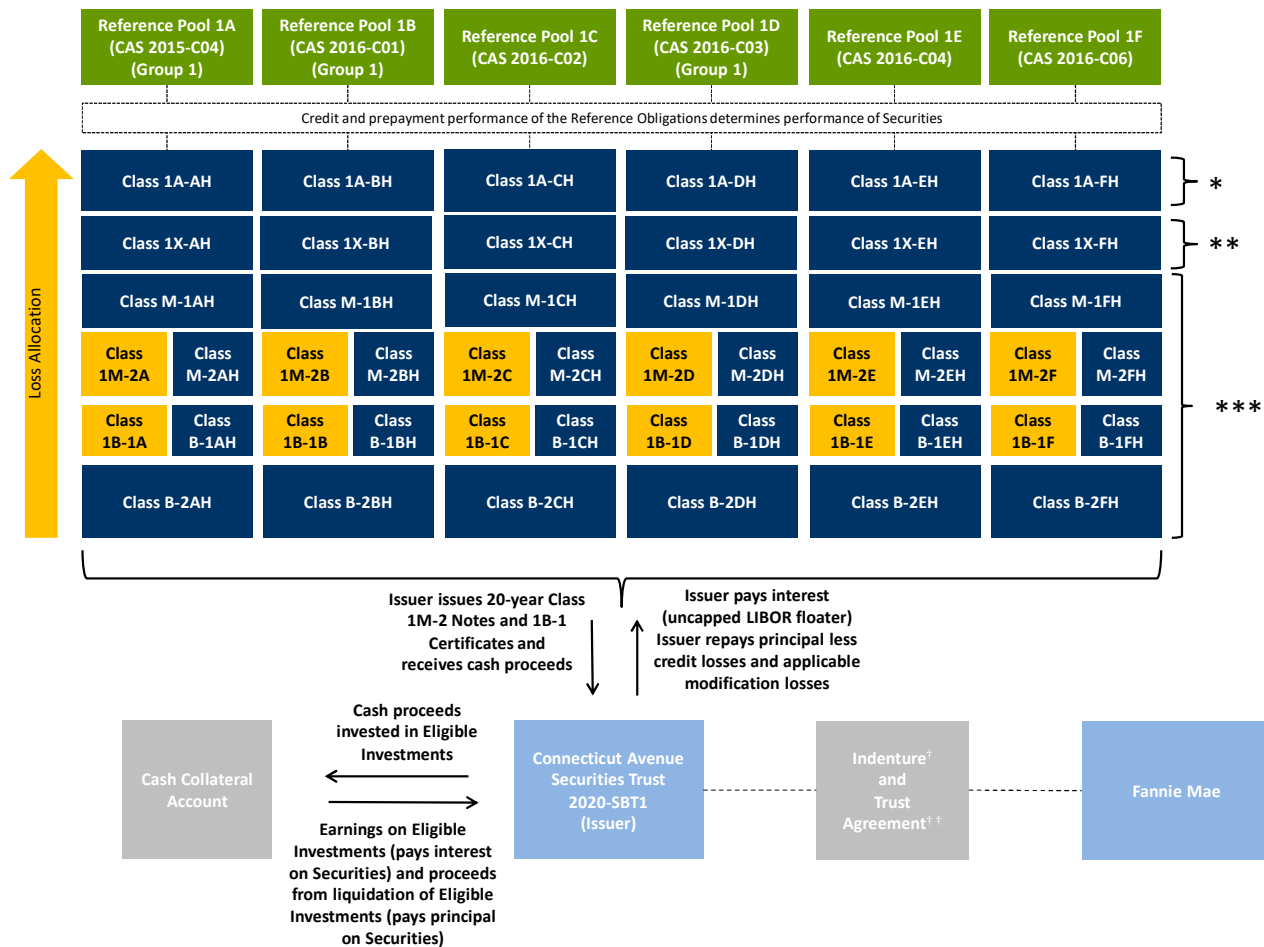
Reference Pool 1A (CAS 2015-C04) (Group 1)

Reference Pool 1B (CAS 2016-C01) (Group 1)

Reference Pool 1C (CAS 2016-C02)

Reference Pool 1D (CAS 2016-C03) (Group 1)

Reference Pool 1E (CAS 2016-C04)

Reference Pool 1F (CAS 2016-C06)

Credit and prepayment performance of the Reference Obligations determines performance of Securities

Loss Allocation

| Class 1A-AH | Class 1A-BH | Class 1A-CH | Class 1A-DH | Class 1A-EH | Class 1A-FH |
|---|---|---|---|---|---|
| Class 1X-AH | Class 1X-BH | Class 1X-CH | Class 1X-DH | Class 1X-EH | Class 1X-FH |
| Class M-1AH | Class M-1BH | Class M-1CH | Class M-1DH | Class M-1EH | Class M-1FH |
| Class 1M-2A / Class M-2AH | Class 1M-2B / Class M-2BH | Class 1M-2C / Class M-2CH | Class 1M-2D / Class M-2DH | Class 1M-2E / Class M-2EH | Class 1M-2F / Class M-2FH |
| Class 1B-1A / Class B-1AH | Class 1B-1B / Class B-1BH | Class 1B-1C / Class B-1CH | Class 1B-1D / Class B-1DH | Class 1B-1E / Class B-1EH | Class 1B-1F / Class B-1FH |
| Class B-2AH | Class B-2BH | Class B-2CH | Class B-2DH | Class B-2EH | Class B-2FH |

*

**

***

Issuer issues 20-year Class 1M-2 Notes and 1B-1 Certificates and receives cash proceeds

Issuer pays interest (uncapped LIBOR floater) Issuer repays principal less credit losses and applicable modification losses

Cash proceeds invested in Eligible Investments

Cash Collateral Account

Earnings on Eligible Investments (pays interest on Securities) and proceeds from liquidation of Eligible Investments (pays principal on Securities)

Connecticut Avenue Securities Trust 2020-SBT1 (Issuer)

Indenture† and Trust Agreement† †

Fannie Mae